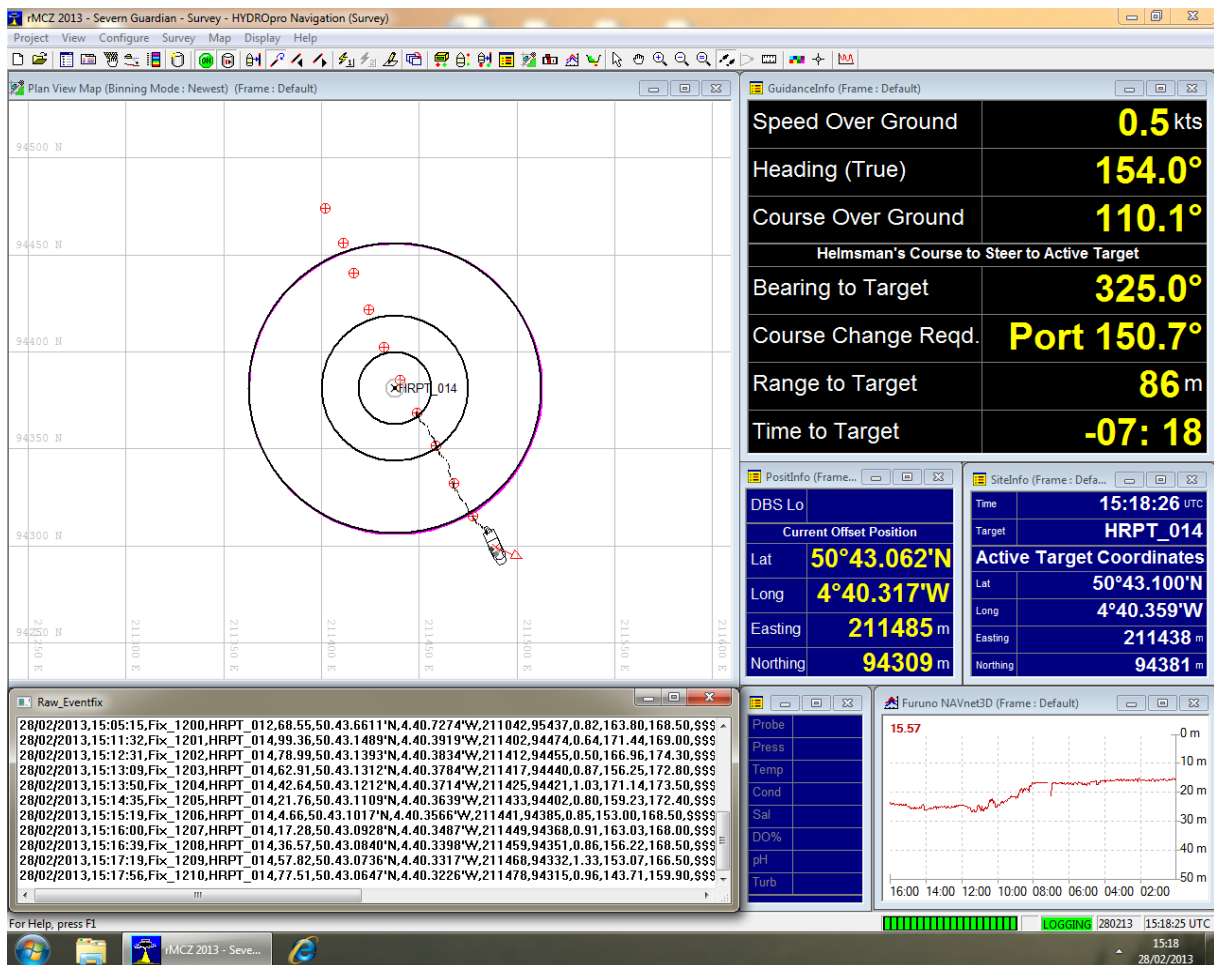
rMCZ 2013 - Severn Guardian - Survey - HYDROpro Navigation (Survey)

Project View Configure Survey Map Display Help

Plan View Map (Binning Mode : Newest) (Frame : Default)

94500 N
94450 N
94400 N
94350 N
94300 N
94250 N

HRPT_014

211250 E
211300 E
211350 E
211400 E
211450 E
211500 E
211550 E
211600 E

GuidanceInfo (Frame : Default)

| Speed Over Ground | 0.5 kts |
|---|---|
| Heading (True) | 154.0° |
| Course Over Ground | 110.1° |
| Helmsman's Course to Steer to Active Target | |
| Bearing to Target | 325.0° |
| Course Change Reqd. | Port 150.7° |
| Range to Target | 86 m |
| Time to Target | -07: 18 |

PositInfo (Frame...

| DBS Lo | |
|---|---|
| Current Offset Position | |
| Lat | 50°43.062'N |
| Long | 4°40.317'W |
| Easting | 211485 m |
| Northing | 94309 m |

SiteInfo (Frame : Defa...

| Time | 15:18:26 UTC |
|---|---|
| Target | HRPT_014 |
| Active Target Coordinates | |
| Lat | 50°43.100'N |
| Long | 4°40.359'W |
| Easting | 211438 m |
| Northing | 94381 m |

Raw_Eventfix

28/02/2013,15:05:15,Fix_1200,HRPT_012,68.55,50.43.6611'N,4.40.7274'W,211042,95437,0.82,163.80,168.50,$$$
28/02/2013,15:11:32,Fix_1201,HRPT_014,99.36,50.43.1489'N,4.40.3919'W,211402,94474,0.64,171.44,169.00,$$$
28/02/2013,15:12:31,Fix_1202,HRPT_014,78.99,50.43.1393'N,4.40.3834'W,211412,94455,0.50,166.96,174.30,$$$
28/02/2013,15:13:09,Fix_1203,HRPT_014,62.91,50.43.1312'N,4.40.3784'W,211417,94440,0.87,156.25,172.80,$$$
28/02/2013,15:13:50,Fix_1204,HRPT_014,42.64,50.43.1212'N,4.40.3714'W,211425,94421,1.03,171.14,173.50,$$$
28/02/2013,15:14:35,Fix_1205,HRPT_014,21.76,50.43.1109'N,4.40.3639'W,211433,94402,0.80,159.23,172.40,$$$
28/02/2013,15:15:19,Fix_1206,HRPT_014,4.66,50.43.1017'N,4.40.3566'W,211441,94385,0.85,153.00,168.50,$$$
28/02/2013,15:16:00,Fix_1207,HRPT_014,17.28,50.43.0928'N,4.40.3487'W,211449,94368,0.91,163.03,168.00,$$$
28/02/2013,15:16:39,Fix_1208,HRPT_014,36.57,50.43.0840'N,4.40.3398'W,211459,94351,0.86,156.22,168.50,$$$
28/02/2013,15:17:19,Fix_1209,HRPT_014,57.82,50.43.0736'N,4.40.3317'W,211468,94332,1.33,153.07,166.50,$$$
28/02/2013,15:17:56,Fix_1210,HRPT_014,77.51,50.43.0647'N,4.40.3226'W,211478,94315,0.96,143.71,159.90,$$$

Probe
Press
Temp
Cond
Sal
DO%
pH
Turb

Furuno NAVnet3D (Frame : Default)

15.57
0 m
10 m
20 m
30 m
40 m
50 m
16:00 14:00 12:00 10:00 08:00 06:00 04:00 02:00

For Help, press F1
LOGGING 280213 15:18:25 UTC

rMCZ 2013 - Seve...
15:18
28/02/2013